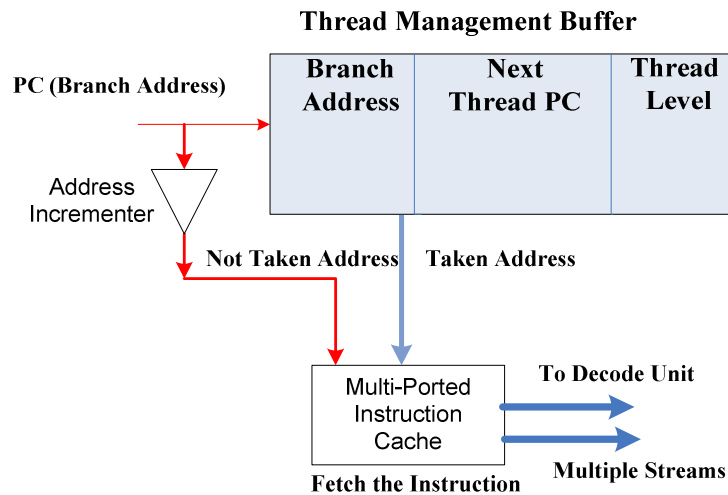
Thread Management Buffer

PC (Branch Address)

| Branch Address | Next Thread PC | Thread Level |
|---|---|---|

Address Incrementer

Not Taken Address

Taken Address

Multi-Ported Instruction Cache

To Decode Unit

Multiple Streams

Fetch the Instruction